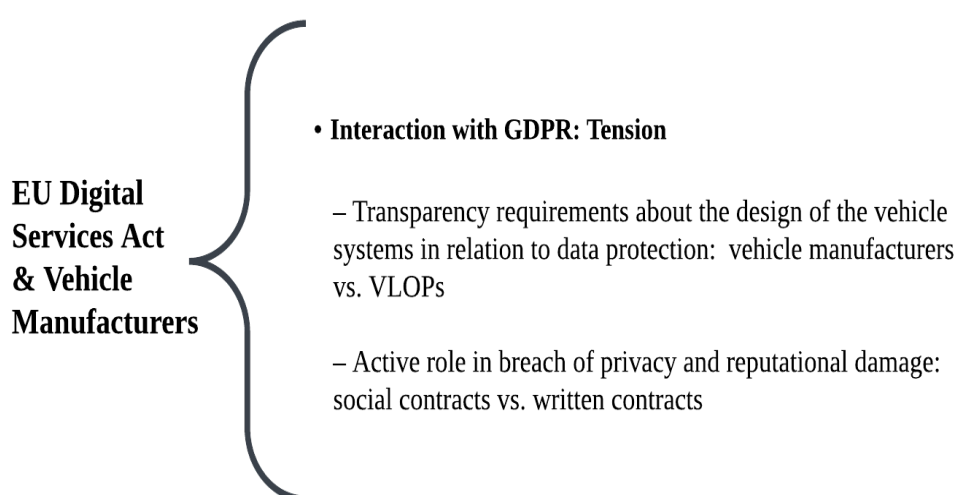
EU Digital Services Act & Vehicle Manufacturers

• Interaction with GDPR: Tension

– Transparency requirements about the design of the vehicle systems in relation to data protection: vehicle manufacturers vs. VLOPs

– Active role in breach of privacy and reputational damage: social contracts vs. written contracts